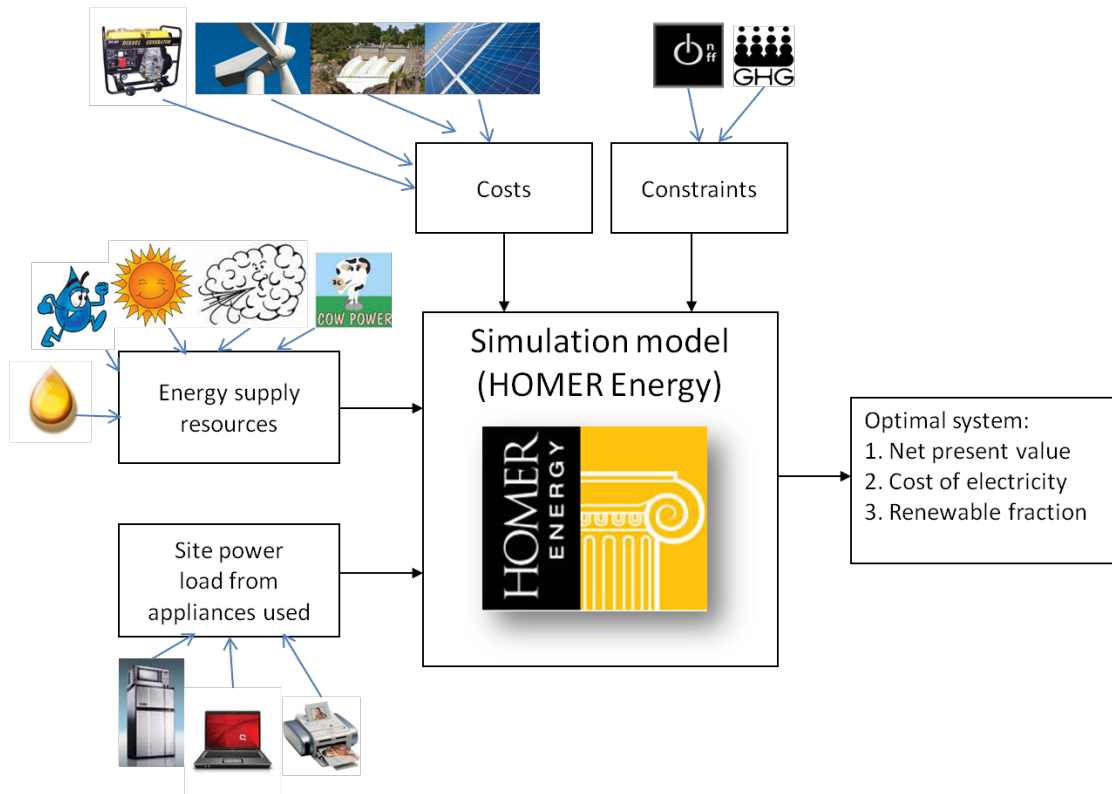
nff

GHG

Costs

Constraints

COW POWER

Energy supply resources

Simulation model (HOMER Energy)

HOMER ENERGY

Optimal system:
1. Net present value
2. Cost of electricity
3. Renewable fraction

Site power load from appliances used